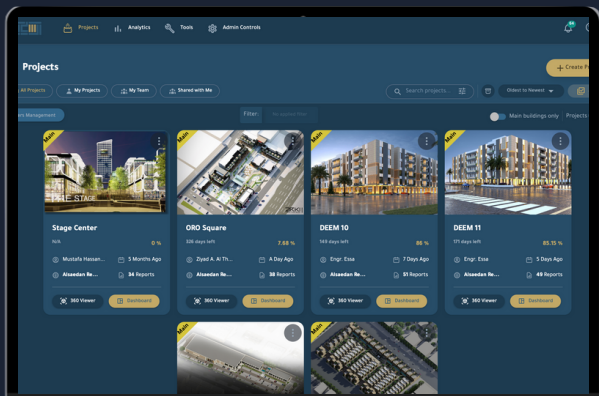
Projects Analytics Tools Admin Controls

Projects

+ Create P

All Projects My Projects My Team Shared with Me

Search projects...

Oldest to Newest

rs Management

Filter: No applied filter

Main buildings only Projects

Main

Stage Center
N/A 0 %
Mustafa Hassan... 5 Months Ago
Alsaedan Re... 34 Reports
360 Viewer Dashboard

Main

ORO Square
335 days left 7.68 %
Ziyad A. Al Th... A Day Ago
Alsaedan Re... 38 Reports
360 Viewer Dashboard

Main

DEEM 10
149 days left 86 %
Engr. Essa 7 Days Ago
Alsaedan Re... 51 Reports
360 Viewer Dashboard

Main

DEEM 11
171 days left 85.15 %
Engr. Essa 5 Days Ago
Alsaedan Re... 49 Reports
360 Viewer Dashboard

Main

Main